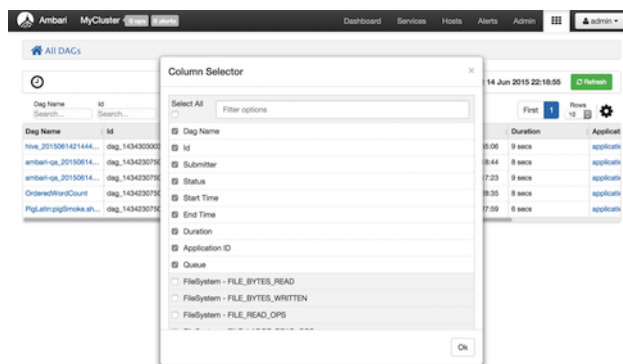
Ambari MyCluster 5 ops 0 alerts Dashboard Services Hosts Alerts Admin admin

All DAGs

Dag Name Search... Id Search...

14 Jun 2015 22:18:55 Refresh

First 1 Rows 10

| Dag Name | Id | | Duration | Applicat |
|---|---|---|---|---|
| hive_20150614214444... | dag_1434303003 | 5:06 | 9 secs | applicati |
| ambari-qa_20150614... | dag_143423075 | 8:44 | 8 secs | applicati |
| ambari-qa_20150614... | dag_143423075 | 7:23 | 9 secs | applicati |
| OrderedWordCount | dag_143423075 | 8:35 | 8 secs | applicati |
| PigLatin:pigSmoke.sh... | dag_143423075 | 7:59 | 6 secs | applicati |

Column Selector ×

Select All

Filter options

Dag Name
Id
Submitter
Status
Start Time
End Time
Duration
Application ID
Queue
FileSystem - FILE_BYTES_READ
FileSystem - FILE_BYTES_WRITTEN
FileSystem - FILE_READ_OPS
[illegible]

Ok